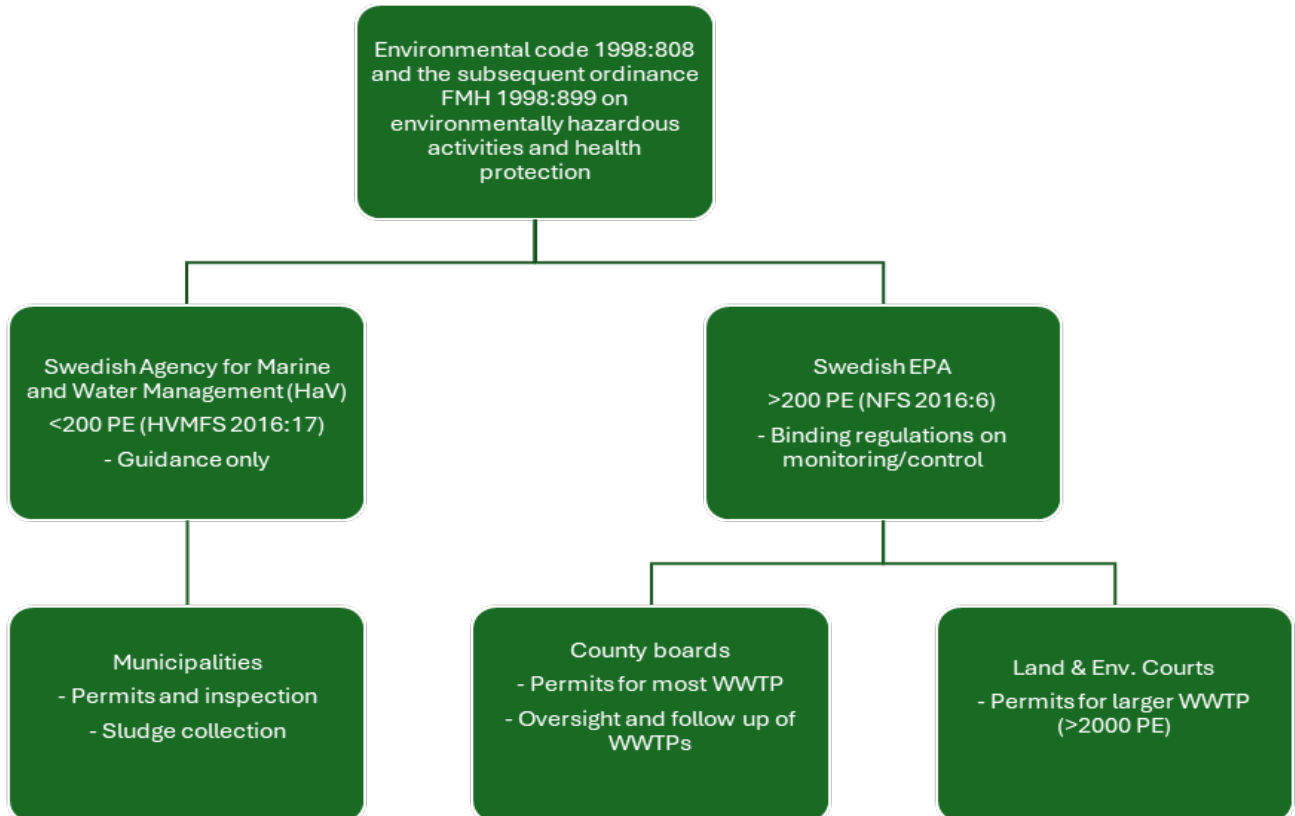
Environmental code 1998:808 and the subsequent ordinance FMH 1998:899 on environmentally hazardous activities and health protection

Swedish Agency for Marine and Water Management (HaV)
<200 PE (HVMFS 2016:17)
- Guidance only

Swedish EPA
>200 PE (NFS 2016:6)
- Binding regulations on monitoring/control

Municipalities
- Permits and inspection
- Sludge collection

County boards
- Permits for most WWTP
- Oversight and follow up of WWTPs

Land & Env. Courts
- Permits for larger WWTP (>2000 PE)